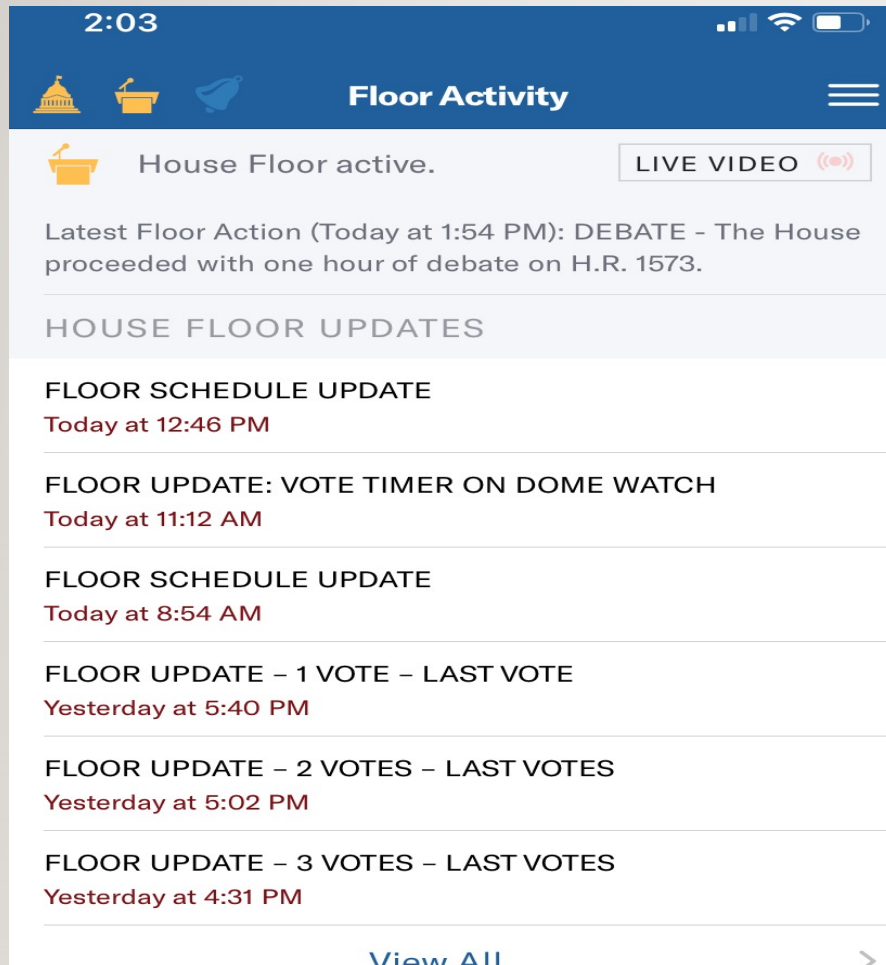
2:03

Floor Activity

House Floor active.

LIVE VIDEO

Latest Floor Action (Today at 1:54 PM): DEBATE - The House proceeded with one hour of debate on H.R. 1573.

HOUSE FLOOR UPDATES

FLOOR SCHEDULE UPDATE
Today at 12:46 PM

FLOOR UPDATE: VOTE TIMER ON DOME WATCH
Today at 11:12 AM

FLOOR SCHEDULE UPDATE
Today at 8:54 AM

FLOOR UPDATE – 1 VOTE – LAST VOTE
Yesterday at 5:40 PM

FLOOR UPDATE – 2 VOTES – LAST VOTES
Yesterday at 5:02 PM

FLOOR UPDATE – 3 VOTES – LAST VOTES
Yesterday at 4:31 PM

View All